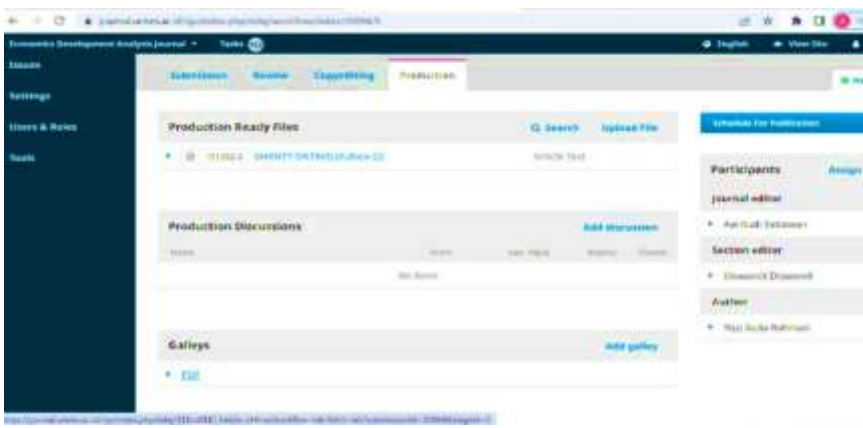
Economics Development Analysis Journal Tasks 

English View Site

Issues
Settings
Users & Roles
Tools

Submission Review Copyediting Production

Production Ready Files
Search Upload File
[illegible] Article Text

Production Discussions
Add discussion
Name From Last Reply Replies Closed
No Items

Galleys
Add galley
PDF

Schedule For Publication

Participants Assign
Journal editor
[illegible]
Section editor
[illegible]
Author
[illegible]

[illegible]